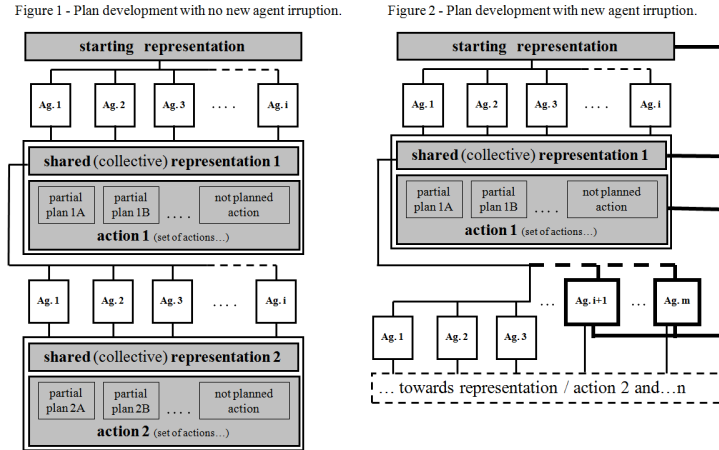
Figure 1 - Plan development with no new agent irruption.

starting representation

Ag. 1 Ag. 2 Ag. 3 . . . . Ag. i

shared (collective) representation 1

partial plan 1A

partial plan 1B

. . . .

not planned action

action 1 (set of actions…)

Ag. 1 Ag. 2 Ag. 3 . . . . Ag. i

shared (collective) representation 2

partial plan 2A

partial plan 2B

. . . .

not planned action

action 2 (set of actions…)

Figure 2 - Plan development with new agent irruption.

starting representation

Ag. 1 Ag. 2 Ag. 3 . . . . Ag. i

shared (collective) representation 1

partial plan 1A

partial plan 1B

. . . .

not planned action

action 1 (set of actions…)

… Ag. i+1 … Ag. m

Ag. 1 Ag. 2 Ag. 3

… towards representation / action 2 and…n